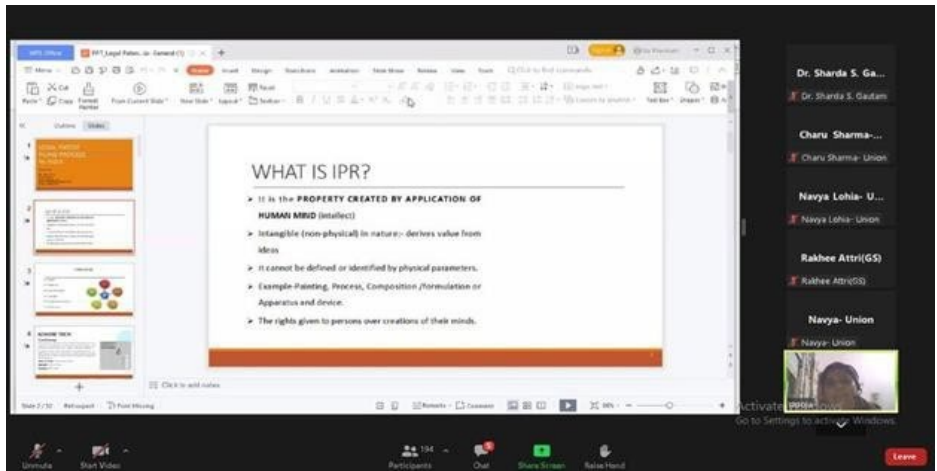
WHAT IS IPR?

➢ It is the PROPERTY CREATED BY APPLICATION OF HUMAN MIND (intellect)

➢ Intangible (non-physical) in nature:- derives value from ideas

➢ It cannot be defined or identified by physical parameters.

➢ Example-Painting, Process, Composition /formulation or Apparatus and device.

➢ The rights given to persons over creations of their minds.

Dr. Sharda S. Ga...
Dr. Sharda S. Gautam

Charu Sharma-...
Charu Sharma- Union

Navya Lohia- U...
Navya Lohia- Union

Rakhee Attri(GS)
Rakhee Attri(GS)

Navya- Union
Navya- Union

Activate Windows
Go to Settings to activate Windows.

Unmute
Start Video
Participants
Chat
Share Screen
Raise Hand
Leave